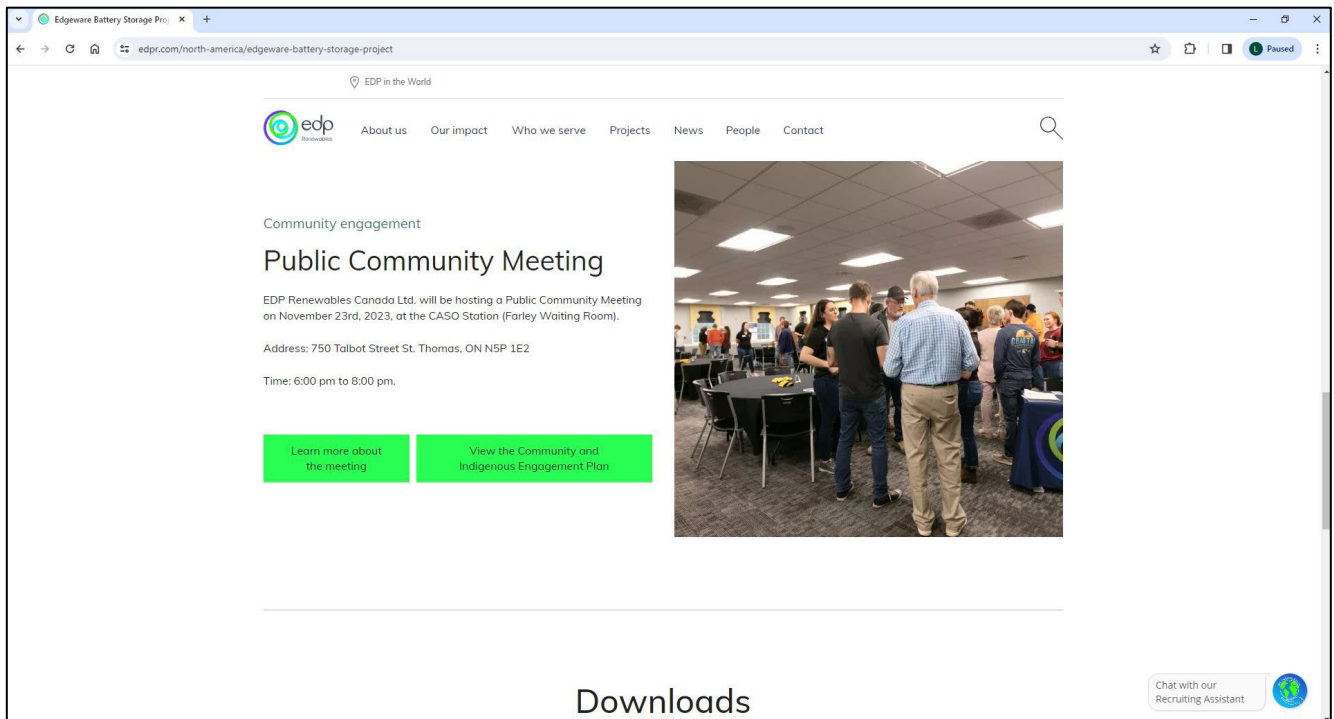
Edgeware Battery Storage Pro

edpr.com/north-america/edgeware-battery-storage-project

Paused

EDP in the World

edp Renewables

About us Our impact Who we serve Projects News People Contact

Community engagement

Public Community Meeting

EDP Renewables Canada Ltd. will be hosting a Public Community Meeting on November 23rd, 2023, at the CASO Station (Farley Waiting Room).

Address: 750 Talbot Street St. Thomas, ON N5P 1E2

Time: 6:00 pm to 8:00 pm.

Learn more about the meeting

View the Community and Indigenous Engagement Plan

Downloads

Chat with our Recruiting Assistant